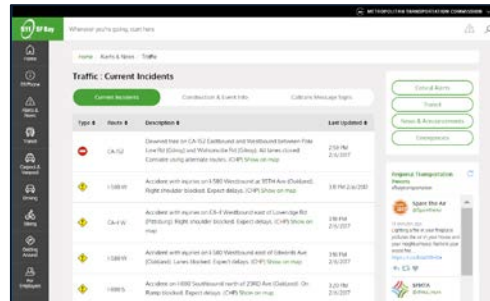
METROPOLITAN TRANSPORTATION COMMISSION

511 SF Bay

Wherever you're going, start here

Home
511 Phone
Alerts & News
Transit
Carpool & Vanpool
Driving
Biking
Parking
Getting Around
For Employers

Home > Alerts & News > Traffic

Traffic : Current Incidents

Current Incidents | Construction & Event Info | Caltrans Message Signs

| Type | Route | Description | Last Updated |
|---|---|---|---|
| | CA-152 | Downed tree on CA-152 Eastbound and Westbound between Pole Line Rd (Gilroy) and Watsonville Rd (Gilroy). All lanes closed. Consider using alternate routes. (CHP) Show on map | 2:58 PM 2/6/2017 |
| | I-580 W | Accident with injuries on I-580 Westbound at 107th Ave (Oakland). Right shoulder blocked. Expect delays. (CHP) Show on map | 3:10 PM 2/6/2017 |
| | CA-4 W | Accident with injuries on CA-4 Westbound east of Loveridge Rd (Pittsburg). Right shoulder blocked. Expect delays. (CHP) Show on map | 2:50 PM 2/6/2017 |
| | I-580 W | Accident with injuries on I-580 Westbound west of Edwards Ave (Oakland). Lanes blocked. Expect delays. (CHP) Show on map | 3:10 PM 2/6/2017 |
| | I-880 S | Accident with injuries on I-880 Southbound north of 23RD Ave (Oakland). On Ramp blocked. Expect delays. (CHP) Show on map | 2:58 PM 2/6/2017 |

Critical Alerts
Transit
News & Announcements
Emergencies

Regional Transportation Tweets
@bayregiontrans

Spare the Air
@SpareTheAir

SMRTA
@MetroBART